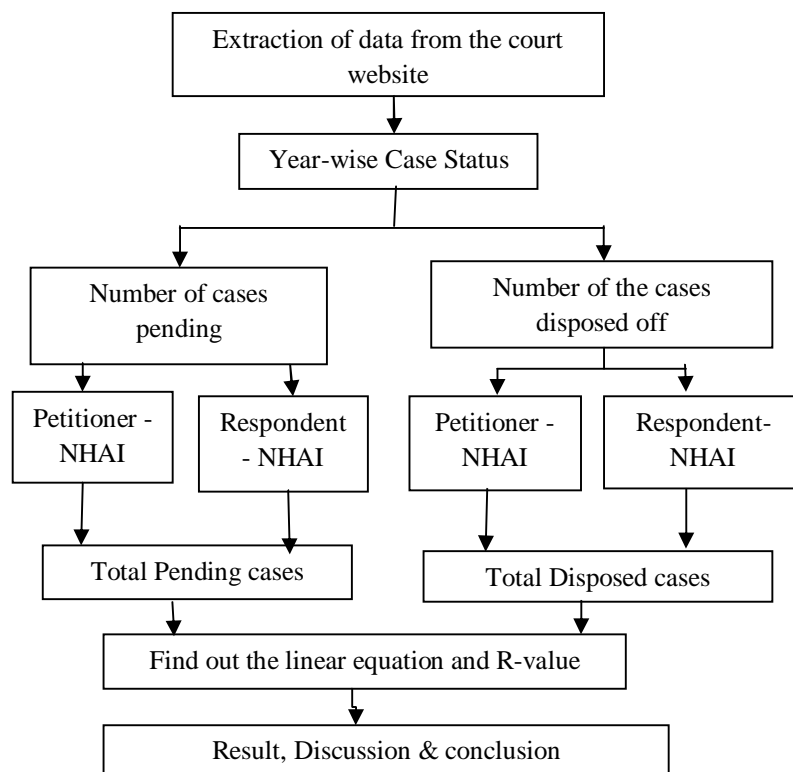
Extraction of data from the court website

Year-wise Case Status

Number of cases pending

Number of the cases disposed off

Petitioner - NHAI

Respondent - NHAI

Petitioner - NHAI

Respondent- NHAI

Total Pending cases

Total Disposed cases

Find out the linear equation and R-value

Result, Discussion & conclusion